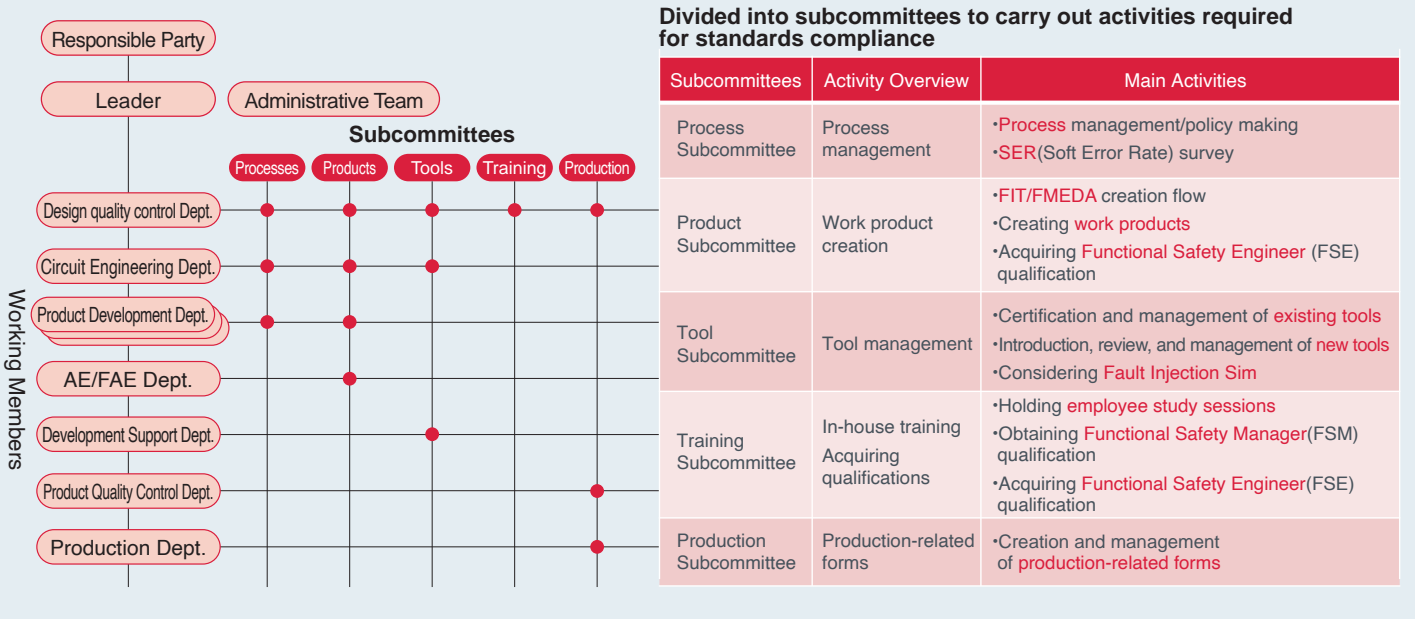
Responsible Party

Leader

Administrative Team

Subcommittees

Processes Products Tools Training Production

Working Members

Design quality control Dept.

Circuit Engineering Dept.

Product Development Dept.

AE/FAE Dept.

Development Support Dept.

Product Quality Control Dept.

Production Dept.

Divided into subcommittees to carry out activities required for standards compliance

| Subcommittees | Activity Overview | Main Activities |
|---|---|---|
| Process Subcommittee | Process management | ・Process management/policy making<br>・SER(Soft Error Rate) survey |
| Product Subcommittee | Work product creation | ・FIT/FMEDA creation flow<br>・Creating work products<br>・Acquiring Functional Safety Engineer (FSE) qualification |
| Tool Subcommittee | Tool management | ・Certification and management of existing tools<br>・Introduction, review, and management of new tools<br>・Considering Fault Injection Sim |
| Training Subcommittee | In-house training<br>Acquiring qualifications | ・Holding employee study sessions<br>・Obtaining Functional Safety Manager(FSM) qualification<br>・Acquiring Functional Safety Engineer(FSE) qualification |
| Production Subcommittee | Production-related forms | ・Creation and management of production-related forms |